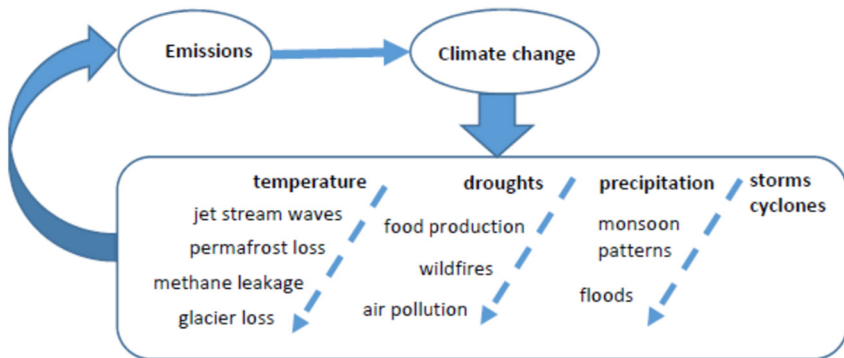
Emissions

Climate change

temperature
jet stream waves
permafrost loss
methane leakage
glacier loss

droughts
food production
wildfires
air pollution

precipitation
monsoon patterns
floods

storms cyclones